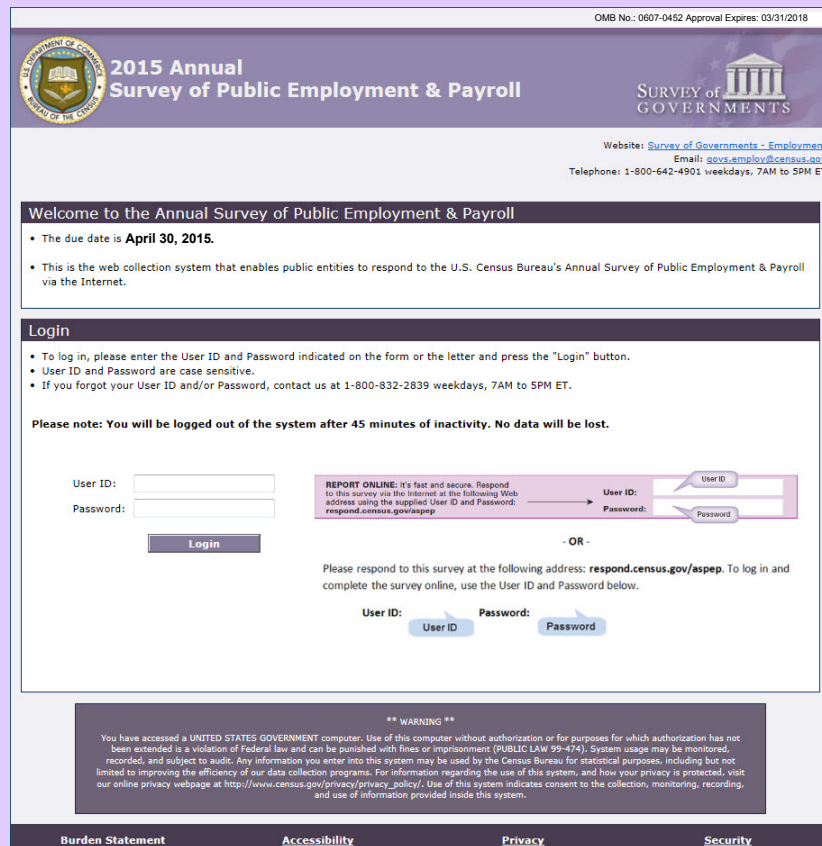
OMB No.: 0607-0452 Approval Expires: 03/31/2018

U.S. DEPARTMENT OF COMMERCE BUREAU OF THE CENSUS

2015 Annual
Survey of Public Employment & Payroll

SURVEY of GOVERNMENTS

Website: Survey of Governments - Employmen
Email: govs.employ@census.go
Telephone: 1-800-642-4901 weekdays, 7AM to 5PM E

Welcome to the Annual Survey of Public Employment & Payroll

• The due date is April 30, 2015.

• This is the web collection system that enables public entities to respond to the U.S. Census Bureau's Annual Survey of Public Employment & Payroll via the Internet.

Login

• To log in, please enter the User ID and Password indicated on the form or the letter and press the "Login" button.
• User ID and Password are case sensitive.
• If you forgot your User ID and/or Password, contact us at 1-800-832-2839 weekdays, 7AM to 5PM ET.

Please note: You will be logged out of the system after 45 minutes of inactivity. No data will be lost.

User ID:

Password:

Login

REPORT ONLINE: It's fast and secure. Respond to this survey via the Internet at the following Web address using the supplied User ID and Password: respond.census.gov/aspep

User ID:

Password:

User ID

Password

- OR -

Please respond to this survey at the following address: respond.census.gov/aspep. To log in and complete the survey online, use the User ID and Password below.

User ID: User ID Password: Password

** WARNING **

You have accessed a UNITED STATES GOVERNMENT computer. Use of this computer without authorization or for purposes for which authorization has not been extended is a violation of Federal law and can be punished with fines or imprisonment (PUBLIC LAW 99-474). System usage may be monitored, recorded, and subject to audit. Any information you enter into this system may be used by the Census Bureau for statistical purposes, including but not limited to improving the efficiency of our data collection programs. For information regarding the use of this system, and how your privacy is protected, visit our online privacy webpage at http://www.census.gov/privacy/privacy_policy/. Use of this system indicates consent to the collection, monitoring, recording, and use of information provided inside this system.

Burden Statement Accessibility Privacy Security